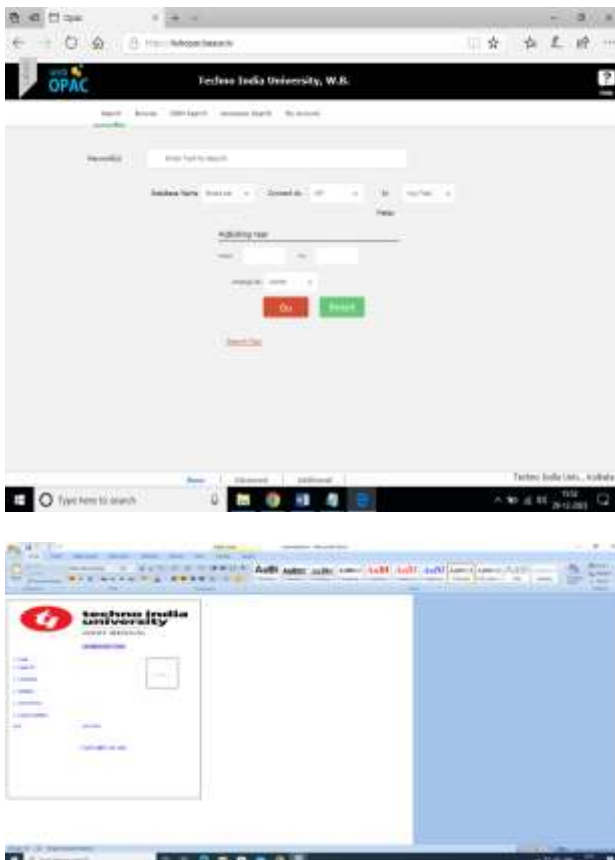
Opac

OPAC

Techno India University, W.B.

Search Browse ISBN Search Advance Search My Account

Keyword(s) Enter Text to search

Database Name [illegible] Connect As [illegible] In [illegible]

Field

Publishing Year

From To

Arrange As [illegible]

Go Reset

Search Tips

Basic Advanced Additional

Techno India Univ., Kolkata

Type here to search

techno india university

AaBb AaBb AaBb AaB AaB AaB